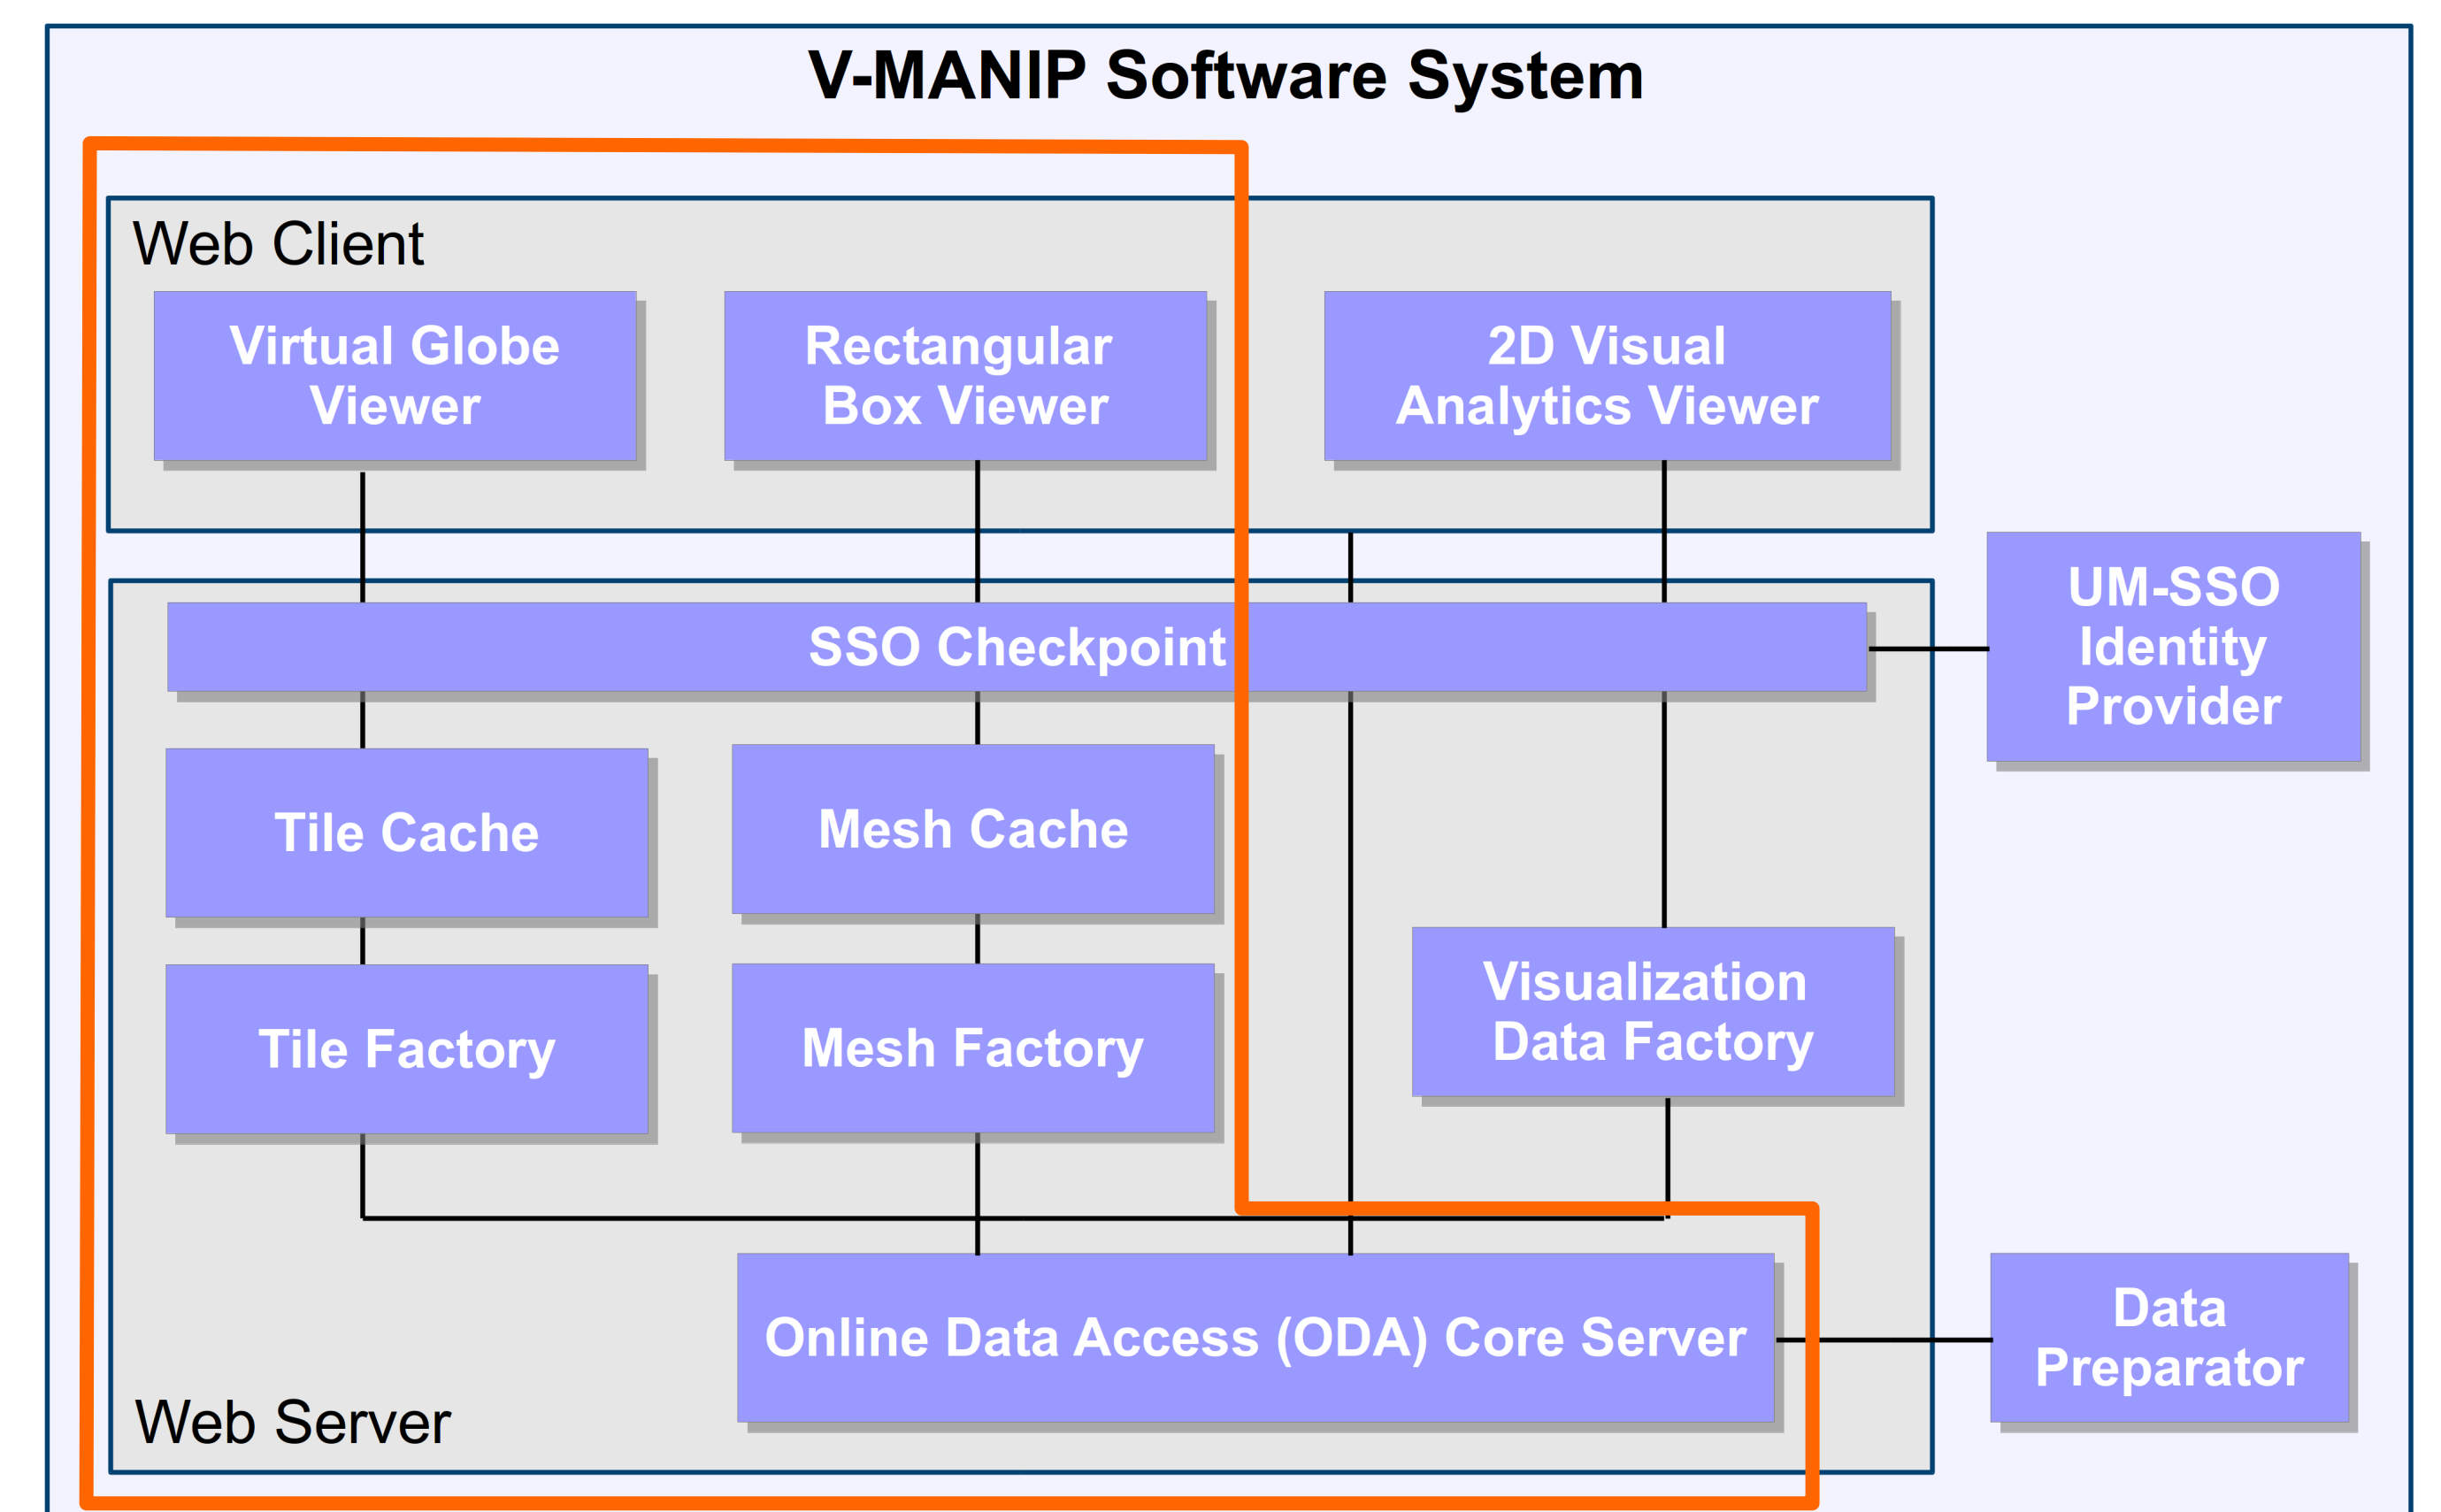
V-MANIP Software System

Web Client

Virtual Globe Viewer

Rectangular Box Viewer

2D Visual Analytics Viewer

UM-SSO Identity Provider

SSO Checkpoint

Tile Cache

Mesh Cache

Tile Factory

Mesh Factory

Visualization Data Factory

Online Data Access (ODA) Core Server

Data Preparator

Web Server